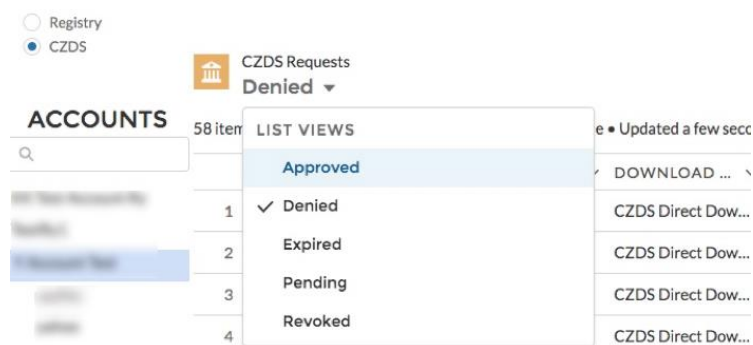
Registry
CZDS

CZDS Requests
Denied ▾

ACCOUNTS

58 item

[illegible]
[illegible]
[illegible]
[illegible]
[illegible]

LIST VIEWS
Approved
✓ Denied
Expired
Pending
Revoked

e • Updated a few seco

DOWNLOAD ...

1 CZDS Direct Dow...
2 CZDS Direct Dow...
3 CZDS Direct Dow...
4 CZDS Direct Dow...